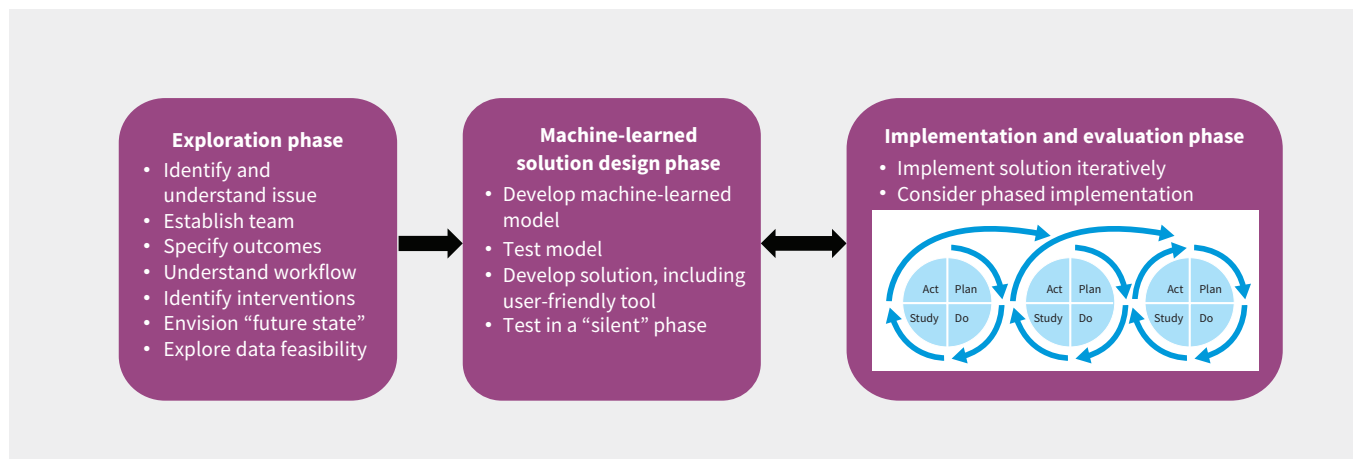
Exploration phase
• Identify and understand issue
• Establish team
• Specify outcomes
• Understand workflow
• Identify interventions
• Envision "future state"
• Explore data feasibility

Machine-learned solution design phase
• Develop machine-learned model
• Test model
• Develop solution, including user-friendly tool
• Test in a "silent" phase

Implementation and evaluation phase
• Implement solution iteratively
• Consider phased implementation

Act Plan
Study Do

Act Plan
Study Do

Act Plan
Study Do